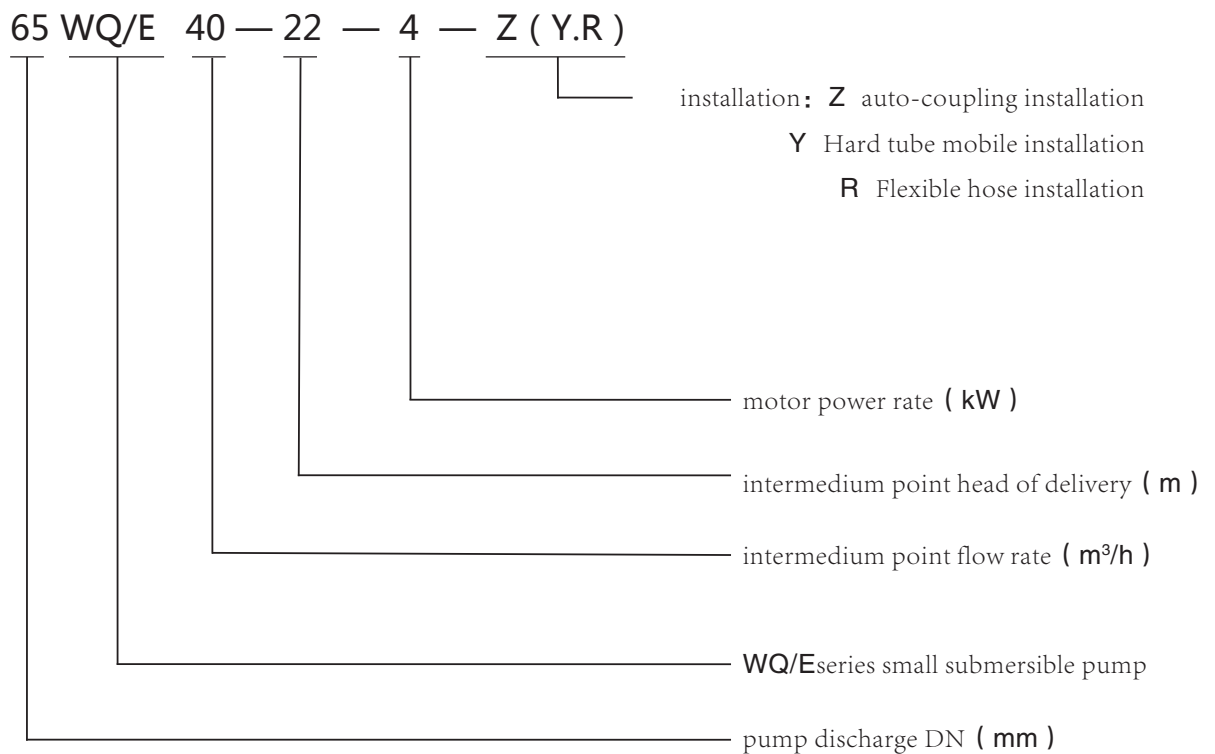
65 WQ/E 40 — 22 — 4 — Z ( Y.R )

installation: Z auto-coupling installation
Y Hard tube mobile installation
R Flexible hose installation

motor power rate ( kW )

intermedium point head of delivery ( m )

intermedium point flow rate ( $m^3/h$ )

WQ/Eseries small submersible pump

pump discharge DN ( mm )